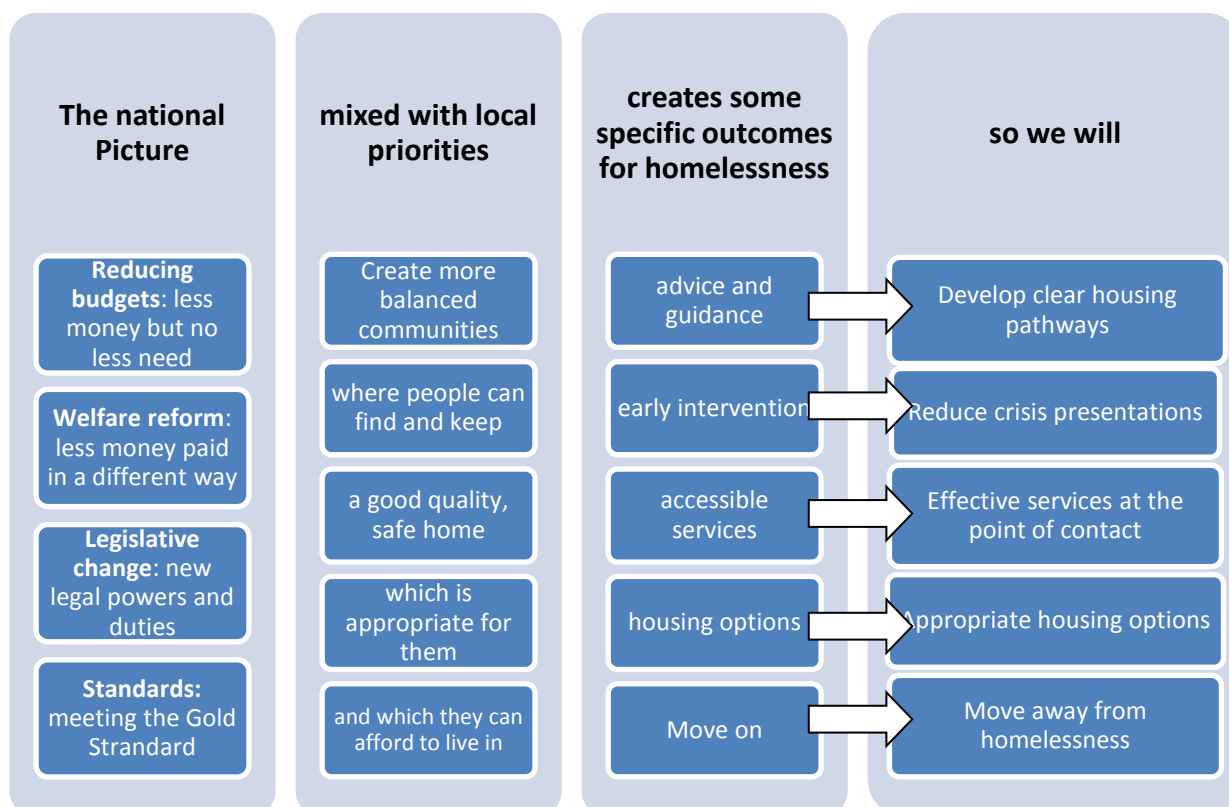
The national Picture

Reducing budgets: less money but no less need

Welfare reform: less money paid in a different way

Legislative change: new legal powers and duties

Standards: meeting the Gold Strandard

mixed with local priorities

Create more balanced communities

where people can find and keep

a good quality, safe home

which is appropriate for them

and which they can afford to live in

creates some specific outcomes for homelessness

advice and guidance

early intervention

accessible services

housing options

Move on

so we will

Develop clear housing pathways

Reduce crisis presentations

Effective services at the point of contact

Appropriate housing options

Move away from homelessness